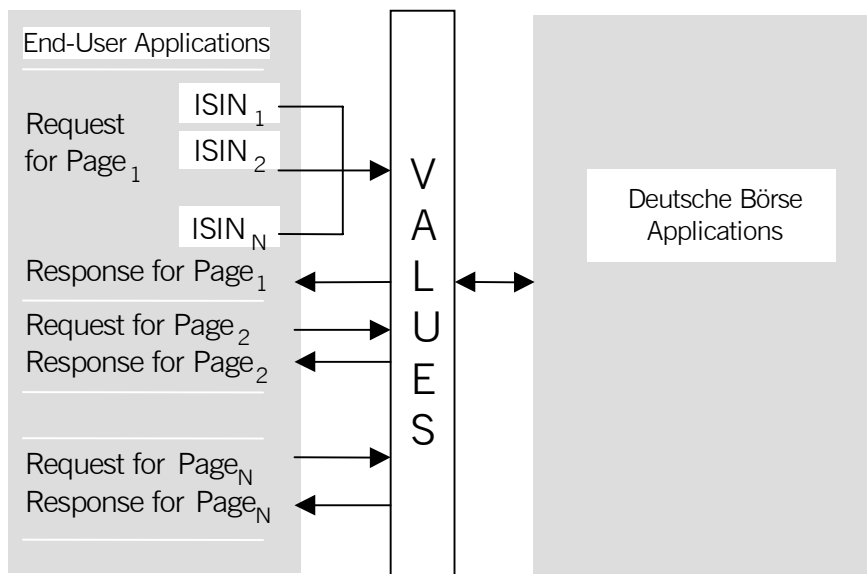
End-User Applications

Request for Page$_1$

ISIN$_1$

ISIN$_2$

ISIN$_N$

Response for Page$_1$

Request for Page$_2$

Response for Page$_2$

Request for Page$_N$

Response for Page$_N$

V
A
L
U
E
S

Deutsche Börse Applications